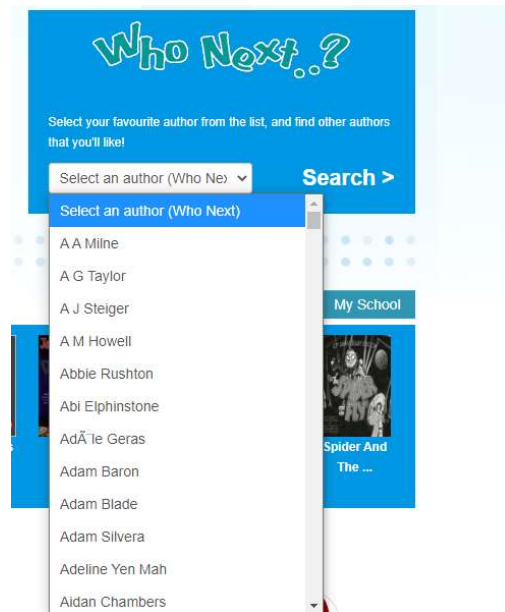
Who Next..?

Select your favourite author from the list, and find other authors that you'll like!

Select an author (Who Ne›

Search >

Select an author (Who Next)
A A Milne
A G Taylor
A J Steiger
A M Howell
Abbie Rushton
Abi Elphinstone
AdÃ¨le Geras
Adam Baron
Adam Blade
Adam Silvera
Adeline Yen Mah
Aidan Chambers

My School

Spider And The ...